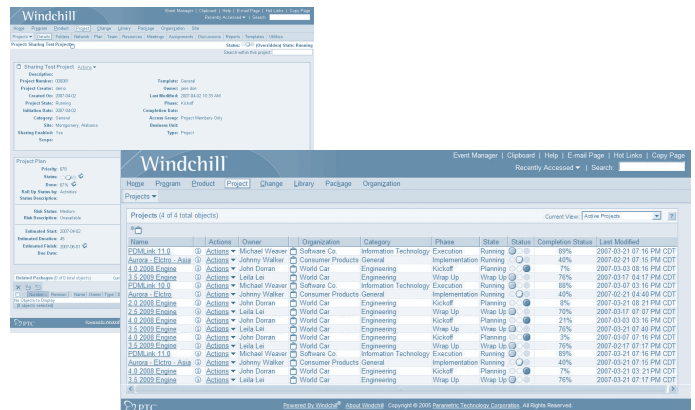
Windchill

Event Manager | Clipboard | Help | E-mail Page | Hot Links | Copy Page

Recently Accessed ▾ | Search:

Home Program Product Project Change Library Package Organization Site

Projects ▾ | Details | Folders | Network | Plan | Team | Resources | Meetings | Assignments | Discussions | Reports | Templates | Utilities

Project: Sharing Test Project

Status: (Overall) State: Running

Search within this project:

Sharing Test Project Actions ▾

Description:
Project Number: 000097
Project Creator: demo
Created On: 2007-04-02
Project State: Running
Initiation Date: 2007-04-02
Category: General
Site: Montgomery, Alabama
Sharing Enabled: Yes
Scope:

Template: General
Owner: jane doe
Last Modified: 2007-04-02 10:53 AM
Phase: Kickoff
Completion Date:
Access Group: Project Members Only
Business Unit:
Type: Project

Project Plan
Priority: 670
Status:
Done: 87%
Roll Up Status by: Activities
Status Description:

Risk Status: Medium
Risk Description: Unavailable

Estimated Start: 2007-04-02
Estimated Duration: 45
Estimated Finish: 2007-05-01
Due Date:

Related Packages (0 of 0 total objects)

Windchill

Event Manager | Clipboard | Help | E-mail Page | Hot Links | Copy Page

Recently Accessed ▾ | Search:

Home Program Product Project Change Library Package Organization

Projects ▾

Projects (4 of 4 total objects)

Current View: Active Projects

| Name | Actions | Owner | Organization | Category | Phase | State | Status | Completion Status | Last Modified |
|---|---|---|---|---|---|---|---|---|---|
| PDMLink 11.0 | Actions ▾ | Michael Weaver | Software Co. | Information Technology | Execution | Running | | 89% | 2007-03-21 07:16 PM CDT |
| Aurora - Electro - Asia | Actions ▾ | Johnny Walker | Consumer Products | General | Implementation | Running | | 40% | 2007-03-21 07:15 PM CDT |
| 4.0 2008 Engine | Actions ▾ | John Dorran | World Car | Engineering | Kickoff | Planning | | 7% | 2007-03-03 08:16 PM CDT |
| 3.5 2009 Engine | Actions ▾ | Leila Lei | World Car | Engineering | Wrap Up | Running | | 76% | 2007-03-17 04:17 PM CDT |
| PDMLink 10.0 | Actions ▾ | Michael Weaver | Software Co. | Information Technology | Execution | Running | | 88% | 2007-03-07 03:16 PM CDT |
| Aurora - Electro | Actions ▾ | Johnny Walker | Consumer Products | General | Implementation | Running | | 40% | 2007-02-21 04:40 PM CDT |
| 2.0 2008 Engine | Actions ▾ | John Dorran | World Car | Engineering | Kickoff | Planning | | 8% | 2007-03-21 08:21 PM CDT |
| 2.5 2009 Engine | Actions ▾ | Leila Lei | World Car | Engineering | Wrap Up | Running | | 70% | 2007-03-17 07:07 PM CDT |
| 4.0 2008 Engine | Actions ▾ | John Dorran | World Car | Engineering | Kickoff | Planning | | 21% | 2007-03-03 03:16 PM CDT |
| 3.5 2009 Engine | Actions ▾ | Leila Lei | World Car | Engineering | Wrap Up | Running | | 76% | 2007-03-21 07:40 PM CDT |
| 4.0 2008 Engine | Actions ▾ | John Dorran | World Car | Engineering | Kickoff | Planning | | 3% | 2007-03-07 07:16 PM CDT |
| 3.5 2009 Engine | Actions ▾ | Leila Lei | World Car | Engineering | Wrap Up | Running | | 76% | 2007-02-17 07:17 PM CDT |
| PDMLink 11.0 | Actions ▾ | Michael Weaver | Software Co. | Information Technology | Execution | Running | | 89% | 2007-03-21 07:16 PM CDT |
| Aurora - Electro - Asia | Actions ▾ | Johnny Walker | Consumer Products | General | Implementation | Running | | 40% | 2007-03-21 07:15 PM CDT |
| 4.0 2008 Engine | Actions ▾ | John Dorran | World Car | Engineering | Kickoff | Planning | | 7% | 2007-03-21 03:21 PM CDT |
| 3.5 2009 Engine | Actions ▾ | Leila Lei | World Car | Engineering | Wrap Up | Running | | 76% | 2007-03-21 07:17 PM CDT |

PTC

Powered By Windchill® About Windchill Copyright © 2005 Parametric Technology Corporation. All Rights Reserved.